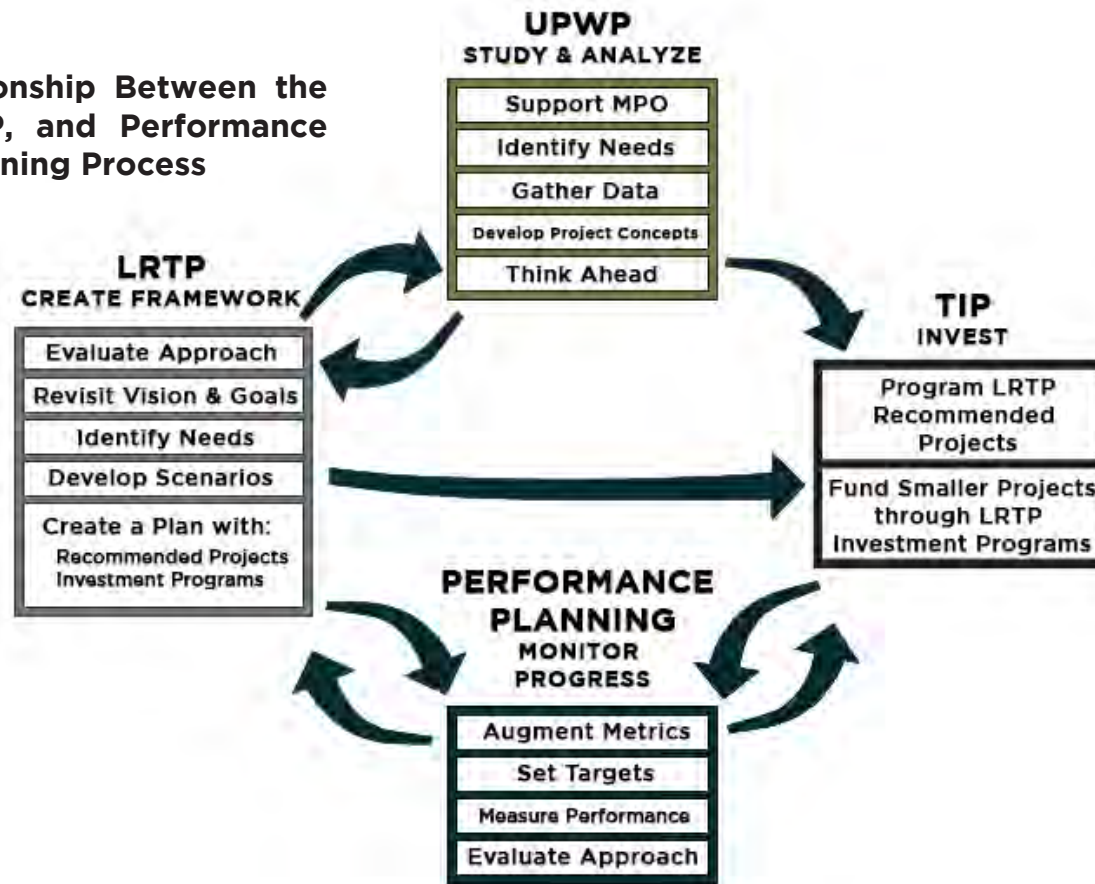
onship Between the
P, and Performance
ning Process

UPWP
STUDY & ANALYZE

Support MPO
Identify Needs
Gather Data
Develop Project Concepts
Think Ahead

LRTP
CREATE FRAMEWORK

Evaluate Approach
Revisit Vision & Goals
Identify Needs
Develop Scenarios
Create a Plan with:
Recommended Projects
Investment Programs

TIP
INVEST

Program LRTP Recommended Projects
Fund Smaller Projects through LRTP Investment Programs

PERFORMANCE PLANNING
MONITOR PROGRESS

Augment Metrics
Set Targets
Measure Performance
Evaluate Approach